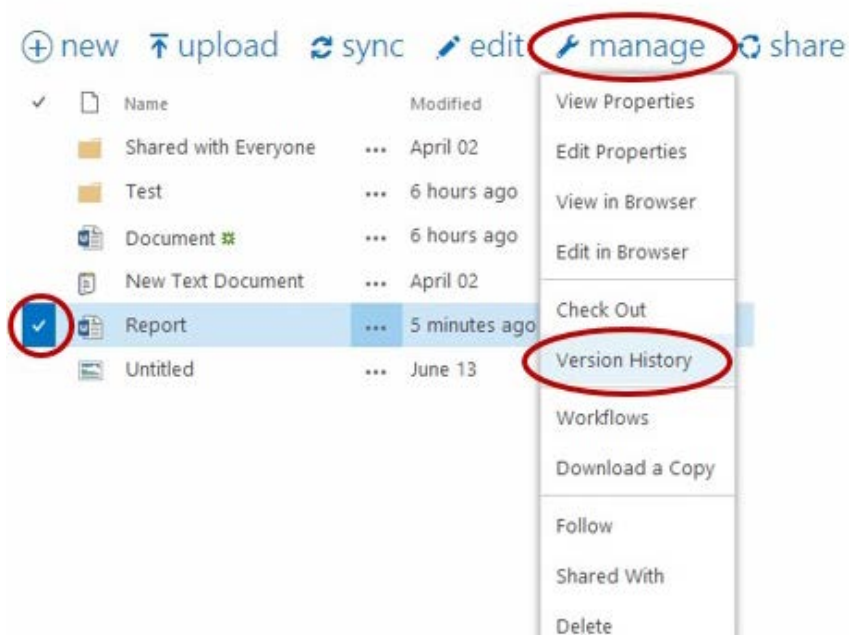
new upload sync edit manage share

| Name | | Modified |
|---|---|---|
| Shared with Everyone | ... | April 02 |
| Test | ... | 6 hours ago |
| Document | ... | 6 hours ago |
| New Text Document | ... | April 02 |
| Report | ... | 5 minutes ago |
| Untitled | ... | June 13 |

View Properties
Edit Properties
View in Browser
Edit in Browser
Check Out
Version History
Workflows
Download a Copy
Follow
Shared With
Delete